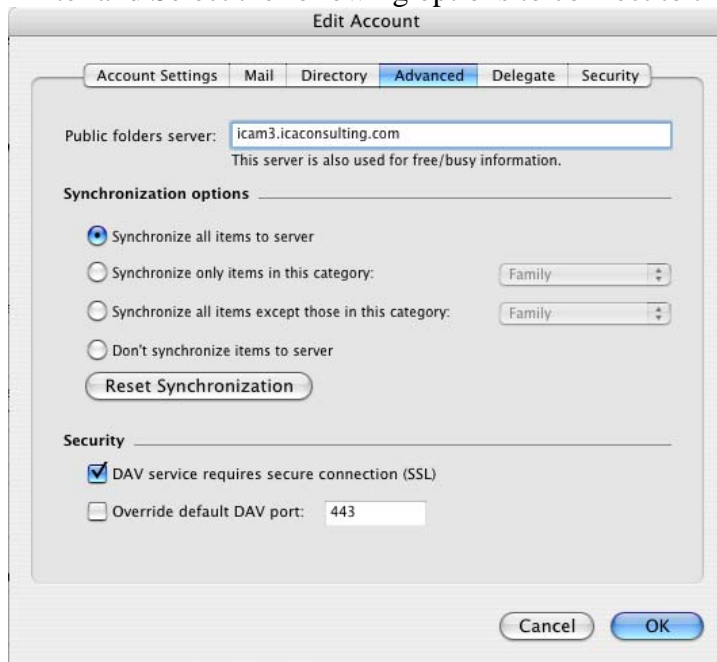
Edit Account

Account Settings | Mail | Directory | Advanced | Delegate | Security

Public folders server: icam3.icaconsulting.com
This server is also used for free/busy information.

Synchronization options

Synchronize all items to server

Synchronize only items in this category: Family

Synchronize all items except those in this category: Family

Don't synchronize items to server

Reset Synchronization

Security

DAV service requires secure connection (SSL)

Override default DAV port: 443

Cancel OK